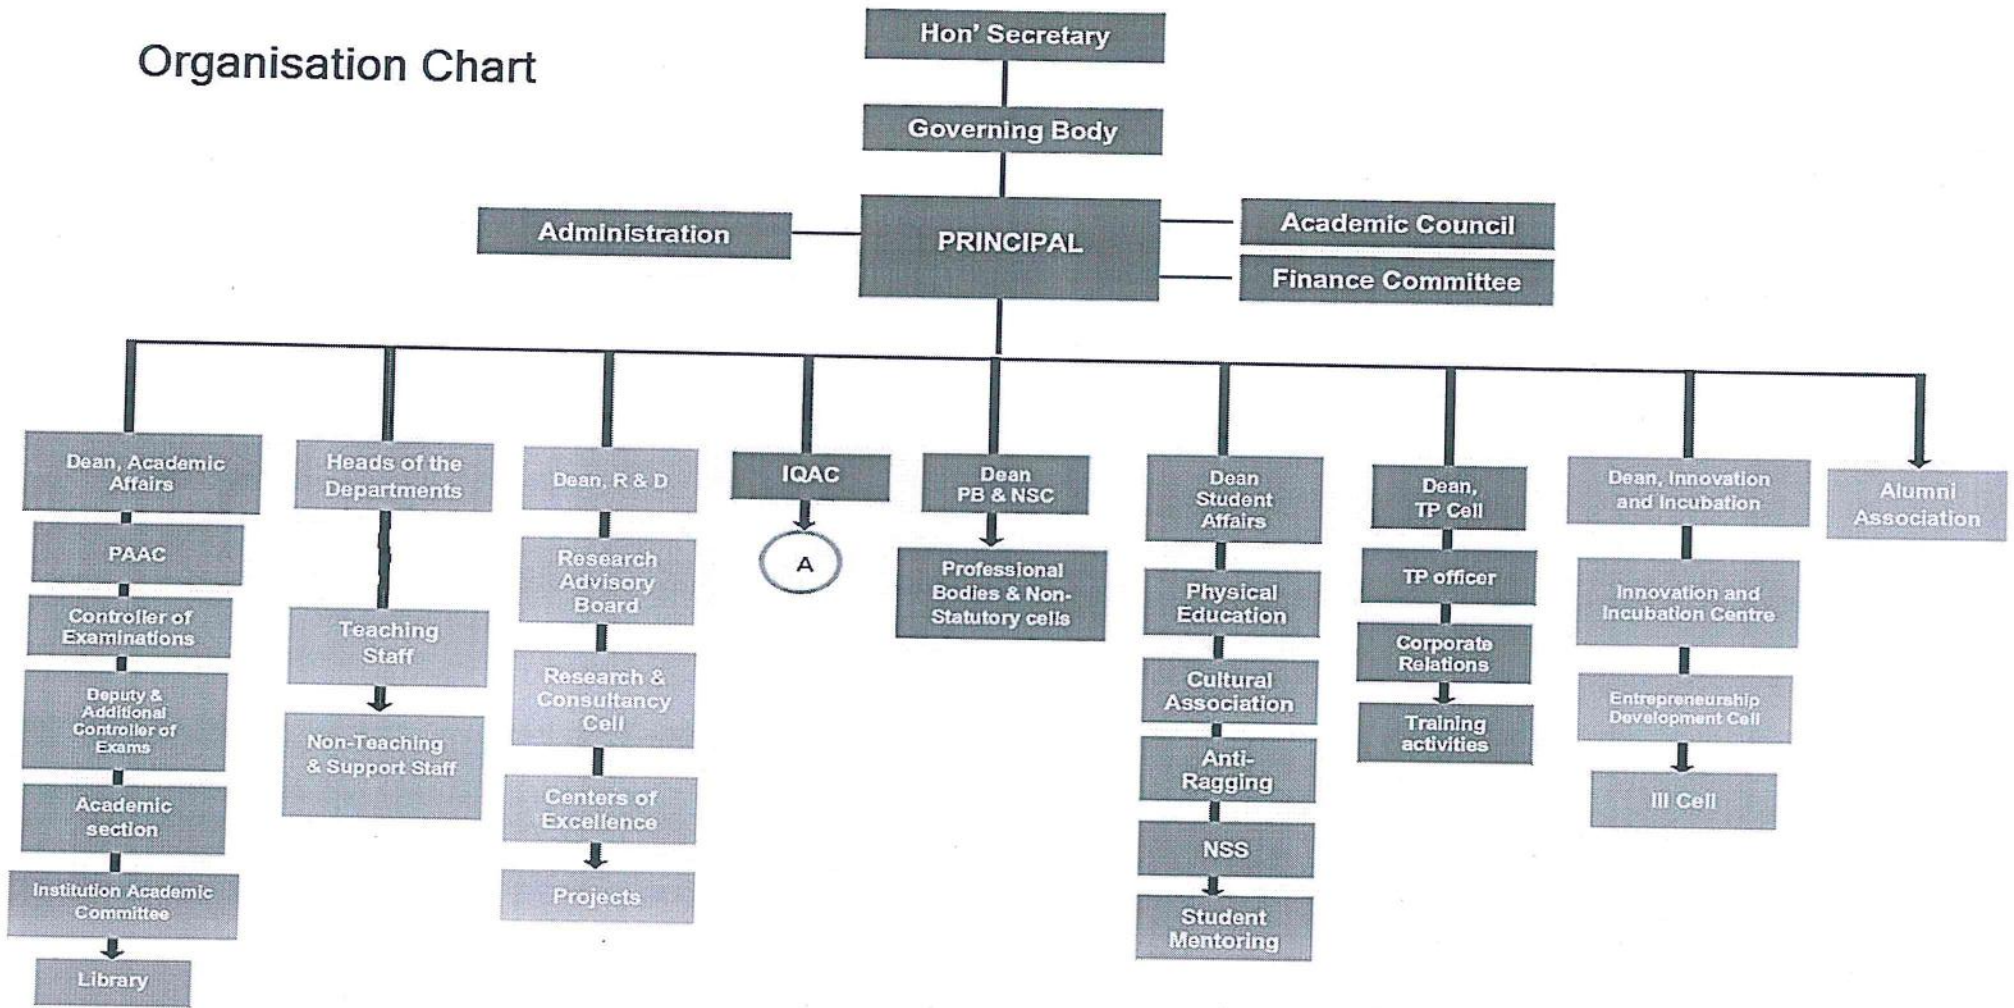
Organisation Chart

Hon' Secretary

Governing Body

Administration

PRINCIPAL

Academic Council

Finance Committee

Dean, Academic Affairs

PAAC

Controller of Examinations

Deputy & Additional Controller of Exams

Academic section

Institution Academic Committee

Library

Heads of the Departments

Teaching Staff

Non-Teaching & Support Staff

Dean, R & D

Research Advisory Board

Research & Consultancy Cell

Centers of Excellence

Projects

IQAC

A

Dean PB & NSC

Professional Bodies & Non-Statutory cells

Dean Student Affairs

Physical Education

Cultural Association

Anti-Ragging

NSS

Student Mentoring

Dean, TP Cell

TP officer

Corporate Relations

Training activities

Dean, Innovation and Incubation

Innovation and Incubation Centre

Entrepreneurship Development Cell

III Cell

Alumni Association